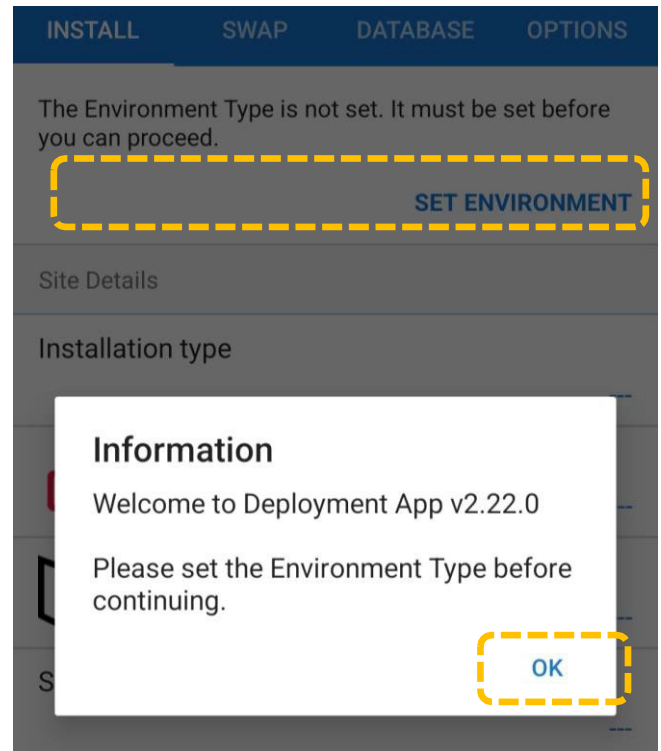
INSTALL SWAP DATABASE OPTIONS

The Environment Type is not set. It must be set before you can proceed.

SET ENVIRONMENT

Site Details

Installation type

---

---

---

S

---

Information

Welcome to Deployment App v2.22.0

Please set the Environment Type before continuing.

OK